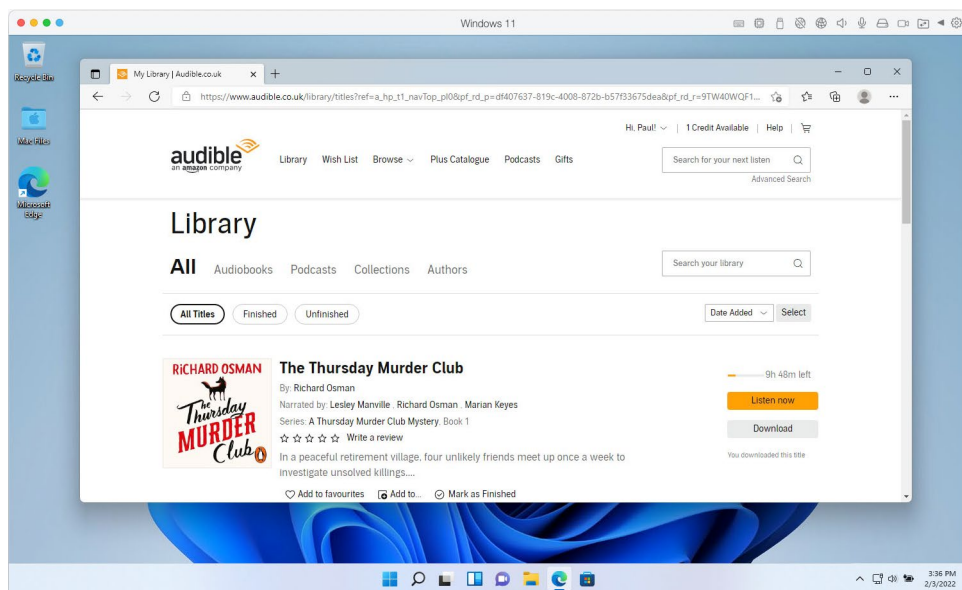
Windows 11

Recycle Bin

Mac Files

Microsoft Edge

My Library | Audible.co.uk

https://www.audible.co.uk/library/titles?ref=a_hp_t1_navTop_pl0&pf_rd_p=df407637-819c-4008-872b-b57f33675dea&pf_rd_r=9TW40WQF1...

Hi, Paul! | 1 Credit Available | Help |

audible an amazon company

Library Wish List Browse Plus Catalogue Podcasts Gifts

Search for your next listen

Advanced Search

Library

All Audiobooks Podcasts Collections Authors

Search your library

All Titles Finished Unfinished

Date Added Select

RICHARD OSMAN The Thursday MURDER Club

The Thursday Murder Club

By: Richard Osman

Narrated by: Lesley Manville , Richard Osman , Marian Keyes

Series: A Thursday Murder Club Mystery, Book 1

☆☆☆☆☆ Write a review

In a peaceful retirement village, four unlikely friends meet up once a week to investigate unsolved killings....

Add to favourites Add to... Mark as Finished

9h 48m left

Listen now

Download

You downloaded this title

3:36 PM 2/3/2022